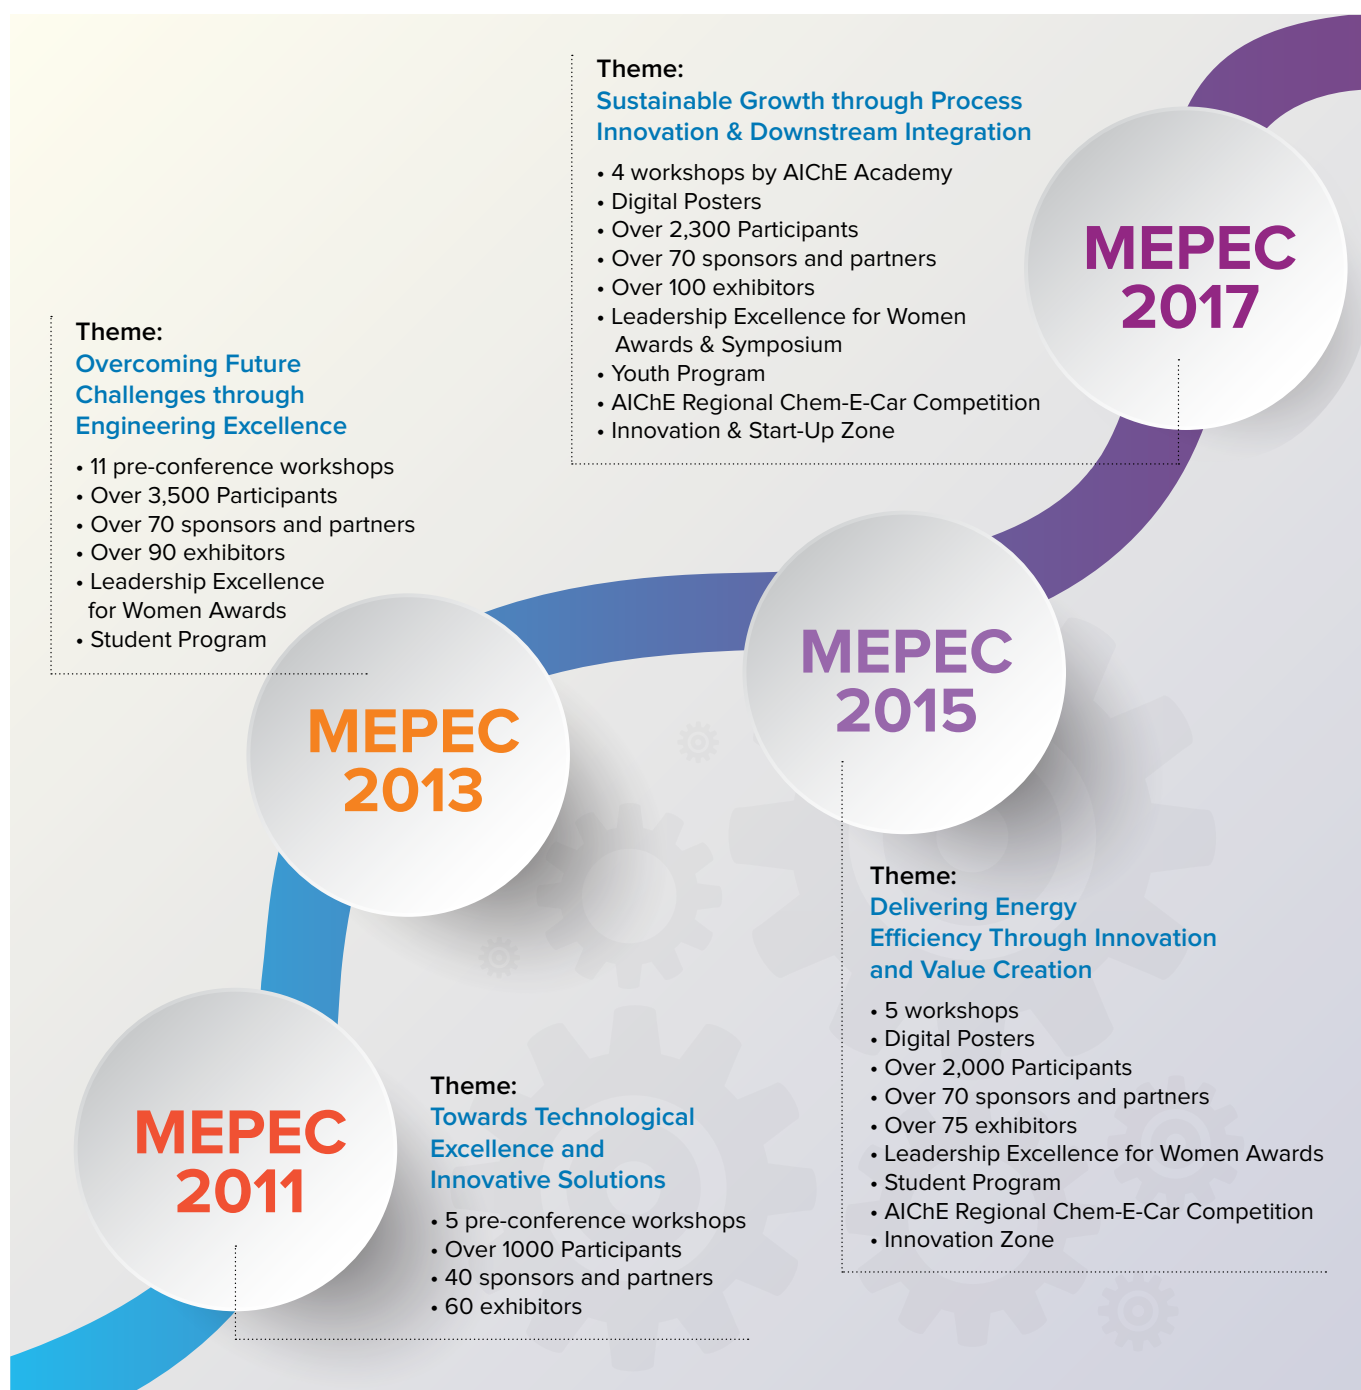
Theme:
Sustainable Growth through Process Innovation & Downstream Integration

• 4 workshops by AIChE Academy
• Digital Posters
• Over 2,300 Participants
• Over 70 sponsors and partners
• Over 100 exhibitors
• Leadership Excellence for Women Awards & Symposium
• Youth Program
• AIChE Regional Chem-E-Car Competition
• Innovation & Start-Up Zone

MEPEC 2017

Theme:
Overcoming Future Challenges through Engineering Excellence

• 11 pre-conference workshops
• Over 3,500 Participants
• Over 70 sponsors and partners
• Over 90 exhibitors
• Leadership Excellence for Women Awards
• Student Program

MEPEC 2015

MEPEC 2013

Theme:
Delivering Energy Efficiency Through Innovation and Value Creation

• 5 workshops
• Digital Posters
• Over 2,000 Participants
• Over 70 sponsors and partners
• Over 75 exhibitors
• Leadership Excellence for Women Awards
• Student Program
• AIChE Regional Chem-E-Car Competition
• Innovation Zone

MEPEC 2011

Theme:
Towards Technological Excellence and Innovative Solutions

• 5 pre-conference workshops
• Over 1000 Participants
• 40 sponsors and partners
• 60 exhibitors